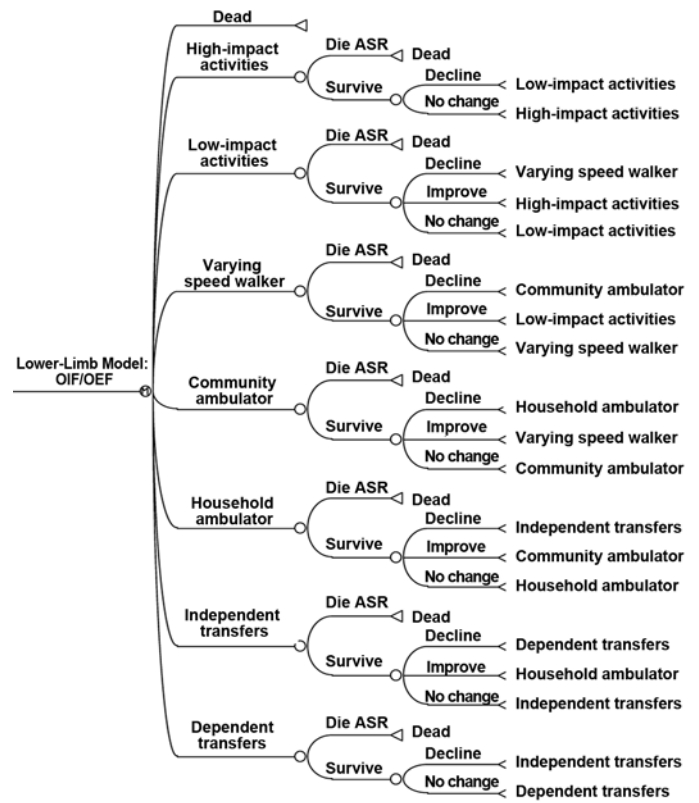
Lower-Limb Model: OIF/OEF

Dead

High-impact activities
Die ASR
Dead
Survive
Decline
Low-impact activities
No change
High-impact activities

Low-impact activities
Die ASR
Dead
Survive
Decline
Varying speed walker
Improve
High-impact activities
No change
Low-impact activities

Varying speed walker
Die ASR
Dead
Survive
Decline
Community ambulator
Improve
Low-impact activities
No change
Varying speed walker

Community ambulator
Die ASR
Dead
Survive
Decline
Household ambulator
Improve
Varying speed walker
No change
Community ambulator

Household ambulator
Die ASR
Dead
Survive
Decline
Independent transfers
Improve
Community ambulator
No change
Household ambulator

Independent transfers
Die ASR
Dead
Survive
Decline
Dependent transfers
Improve
Household ambulator
No change
Independent transfers

Dependent transfers
Die ASR
Dead
Survive
Decline
Independent transfers
No change
Dependent transfers